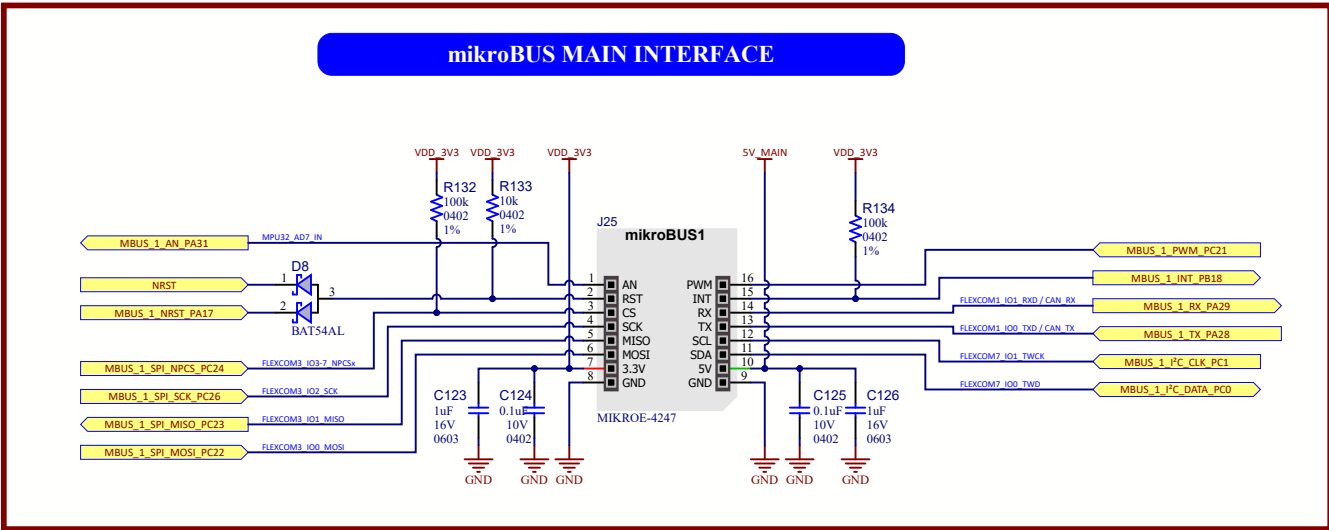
mikroBUS MAIN INTERFACE

VDD_3V3 VDD_3V3 VDD_3V3 5V_MAIN VDD_3V3

R132
100k
0402
1%

R133
10k
0402
1%

R134
100k
0402
1%

J25
mikroBUS1

MBUS_1_AN_PA31
MPU32_AD7_IN

D8
NRST
MBUS_1_NRST_PA17
1
2
3
BAT54AL

MBUS_1_SPI_NPCS_PC24
FLEXCOM3_IO3-7_NPCSx
MBUS_1_SPI_SCK_PC26
FLEXCOM3_IO2_SCK
MBUS_1_SPI_MISO_PC23
FLEXCOM3_IO1_MISO
MBUS_1_SPI_MOSI_PC22
FLEXCOM3_IO0_MOSI

1 AN
2 RST
3 CS
4 SCK
5 MISO
6 MOSI
7 3.3V
8 GND

PWM 16
INT 15
RX 14
TX 13
SCL 12
SDA 11
5V 10
GND 9

MIKROE-4247

MBUS_1_PWM_PC21
MBUS_1_INT_PB18
FLEXCOM1_IO1_RXD / CAN_RX
MBUS_1_RX_PA29
FLEXCOM1_IO0_TXD / CAN_TX
MBUS_1_TX_PA28
FLEXCOM7_IO1_TWCK
MBUS_1_I$^2$C_CLK_PC1
FLEXCOM7_IO0_TWD
MBUS_1_I$^2$C_DATA_PC0

C123
1uF
16V
0603

C124
0.1uF
10V
0402

C125
0.1uF
10V
0402

C126
1uF
16V
0603

GND GND GND GND GND GND